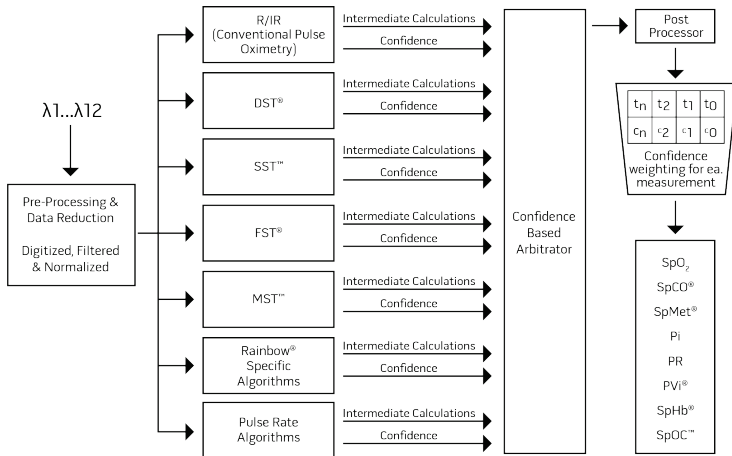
λ1...λ12

Pre-Processing & Data Reduction

Digitized, Filtered & Normalized

R/IR (Conventional Pulse Oximetry)

Intermediate Calculations

Confidence

DST®

Intermediate Calculations

Confidence

SST™

Intermediate Calculations

Confidence

FST®

Intermediate Calculations

Confidence

MST™

Intermediate Calculations

Confidence

Rainbow® Specific Algorithms

Intermediate Calculations

Confidence

Pulse Rate Algorithms

Intermediate Calculations

Confidence

Confidence Based Arbitrator

Post Processor

| $t_n$ | $t_2$ | $t_1$ | $t_0$ |
|---|---|---|---|
| $c_n$ | $c_2$ | $c_1$ | $c_0$ |

Confidence weighting for ea. measurement

$SpO_2$

SpCO®

SpMet®

Pi

PR

PVi®

SpHb®

SpOC™